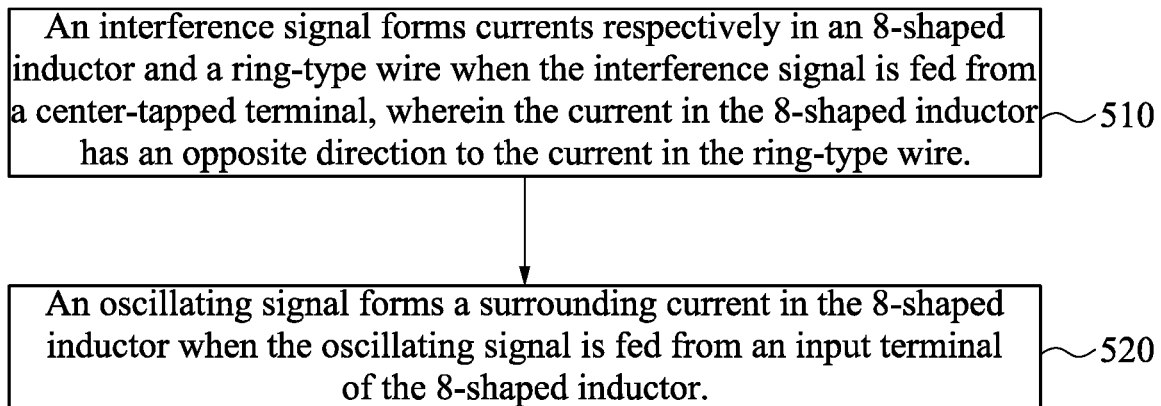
An interference signal forms currents respectively in an 8-shaped inductor and a ring-type wire when the interference signal is fed from a center-tapped terminal, wherein the current in the 8-shaped inductor has an opposite direction to the current in the ring-type wire.

510

An oscillating signal forms a surrounding current in the 8-shaped inductor when the oscillating signal is fed from an input terminal of the 8-shaped inductor.

520